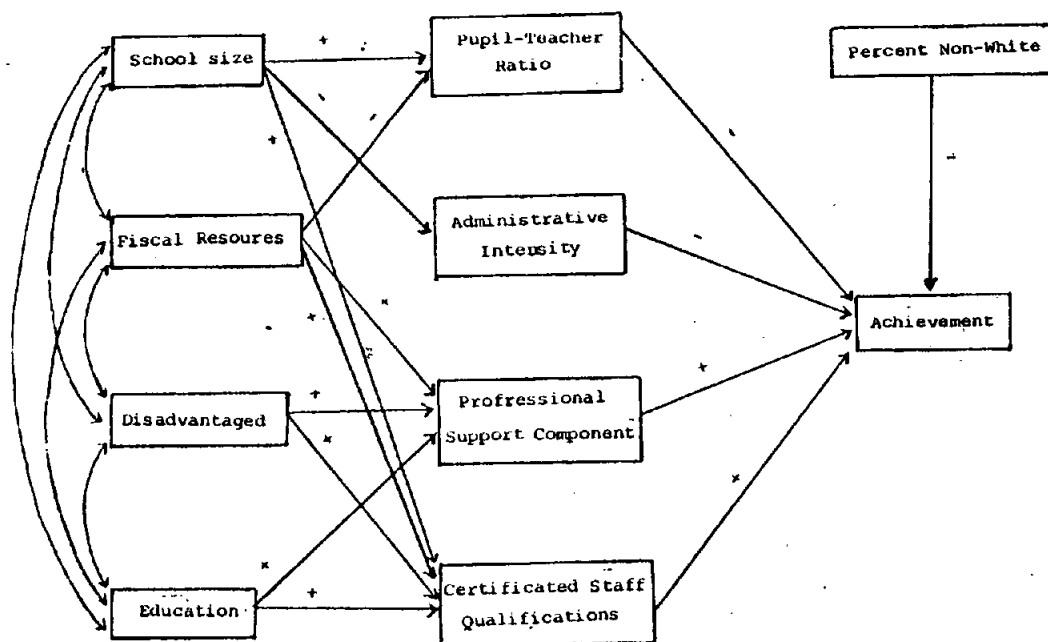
School size

Fiscal Resoures

Disadvantaged

Education

Pupil-Teacher Ratio

Administrative Intensity

Professional Support Component

Certificated Staff Qualifications

Percent Non-White

Achievement

+

+

+

+

+

-

+

+

+

+